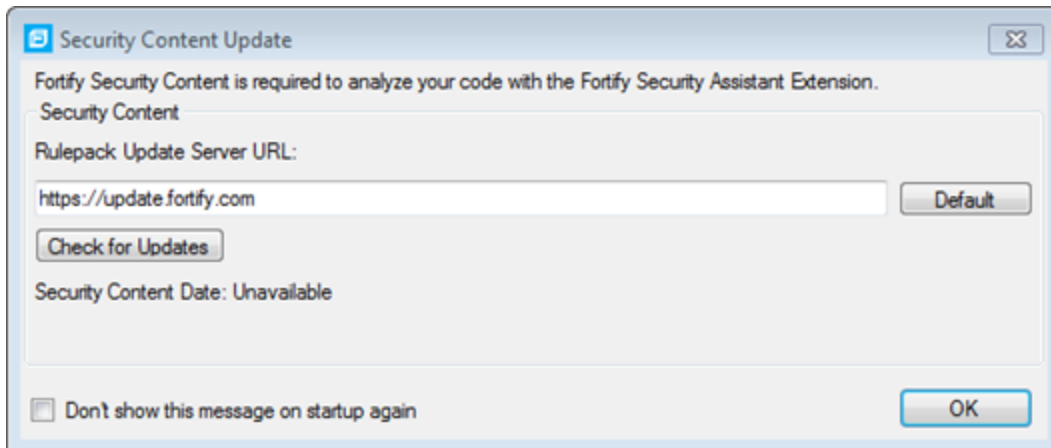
Security Content Update

Fortify Security Content is required to analyze your code with the Fortify Security Assistant Extension.

Security Content

Rulepack Update Server URL:

https://update.fortify.com

Default

Check for Updates

Security Content Date: Unavailable

Don't show this message on startup again

OK